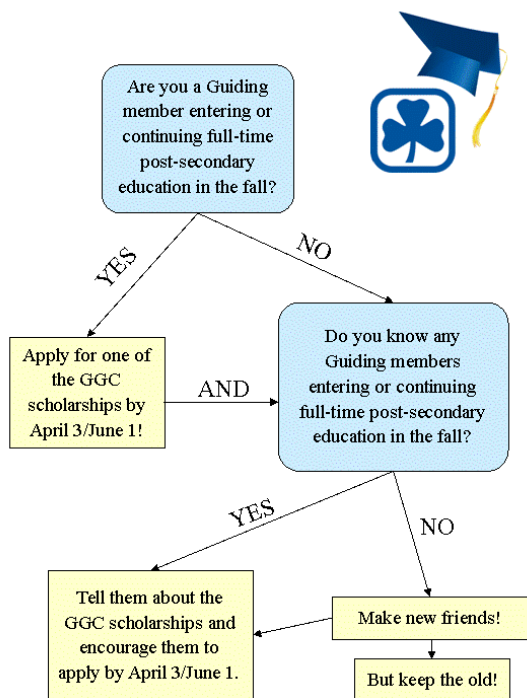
Are you a Guiding member entering or continuing full-time post-secondary education in the fall?

YES

NO

Apply for one of the GGC scholarships by April 3/June 1!

AND

Do you know any Guiding members entering or continuing full-time post-secondary education in the fall?

YES

NO

Tell them about the GGC scholarships and encourage them to apply by April 3/June 1.

Make new friends!

But keep the old!